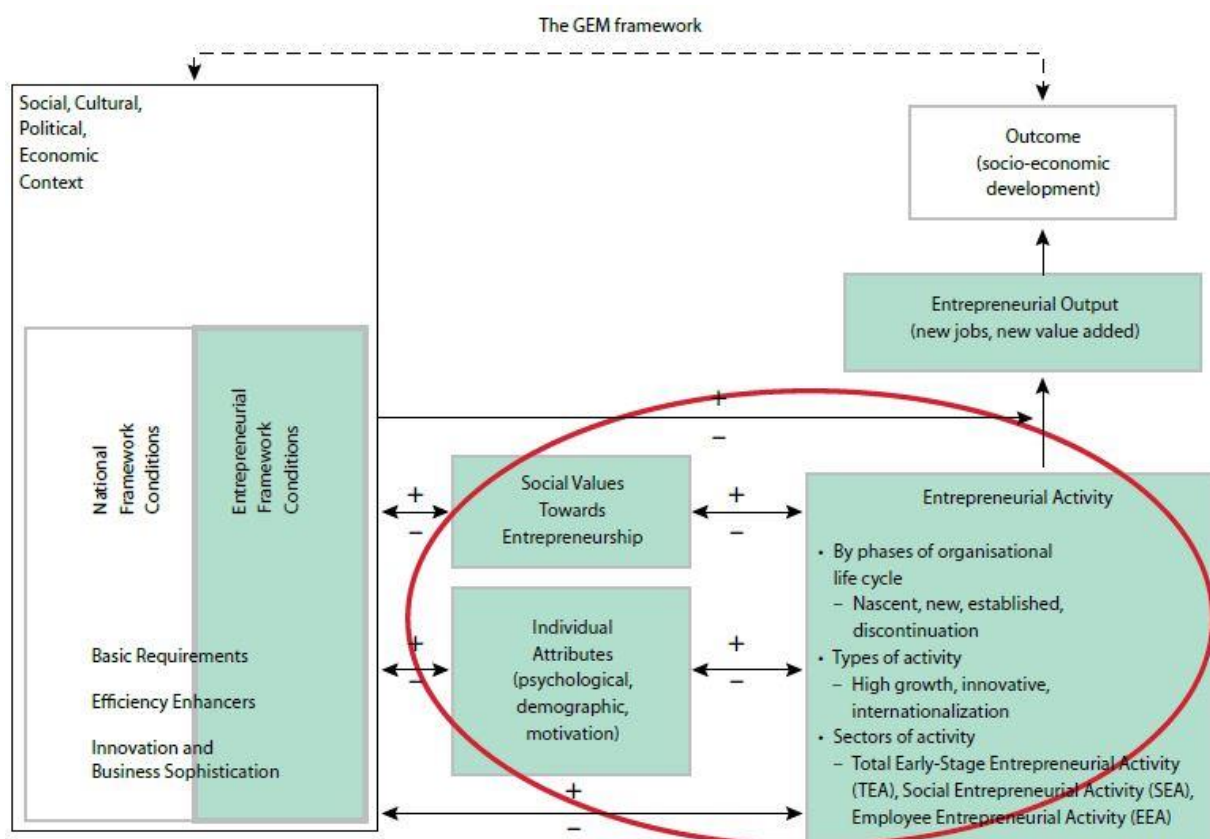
The GEM framework

Social, Cultural, Political, Economic Context

Outcome (socio-economic development)

Entrepreneurial Output (new jobs, new value added)

National Framework Conditions

Entrepreneurial Framework Conditions

Basic Requirements

Efficiency Enhancers

Innovation and Business Sophistication

+
−

+
−

Social Values Towards Entrepreneurship

+
−

Entrepreneurial Activity

• By phases of organisational life cycle
– Nascent, new, established, discontinuation
• Types of activity
– High growth, innovative, internationalization
• Sectors of activity
– Total Early-Stage Entrepreneurial Activity (TEA), Social Entrepreneurial Activity (SEA), Employee Entrepreneurial Activity (EEA)

+
−

Individual Attributes (psychological, demographic, motivation)

+
−

+
−